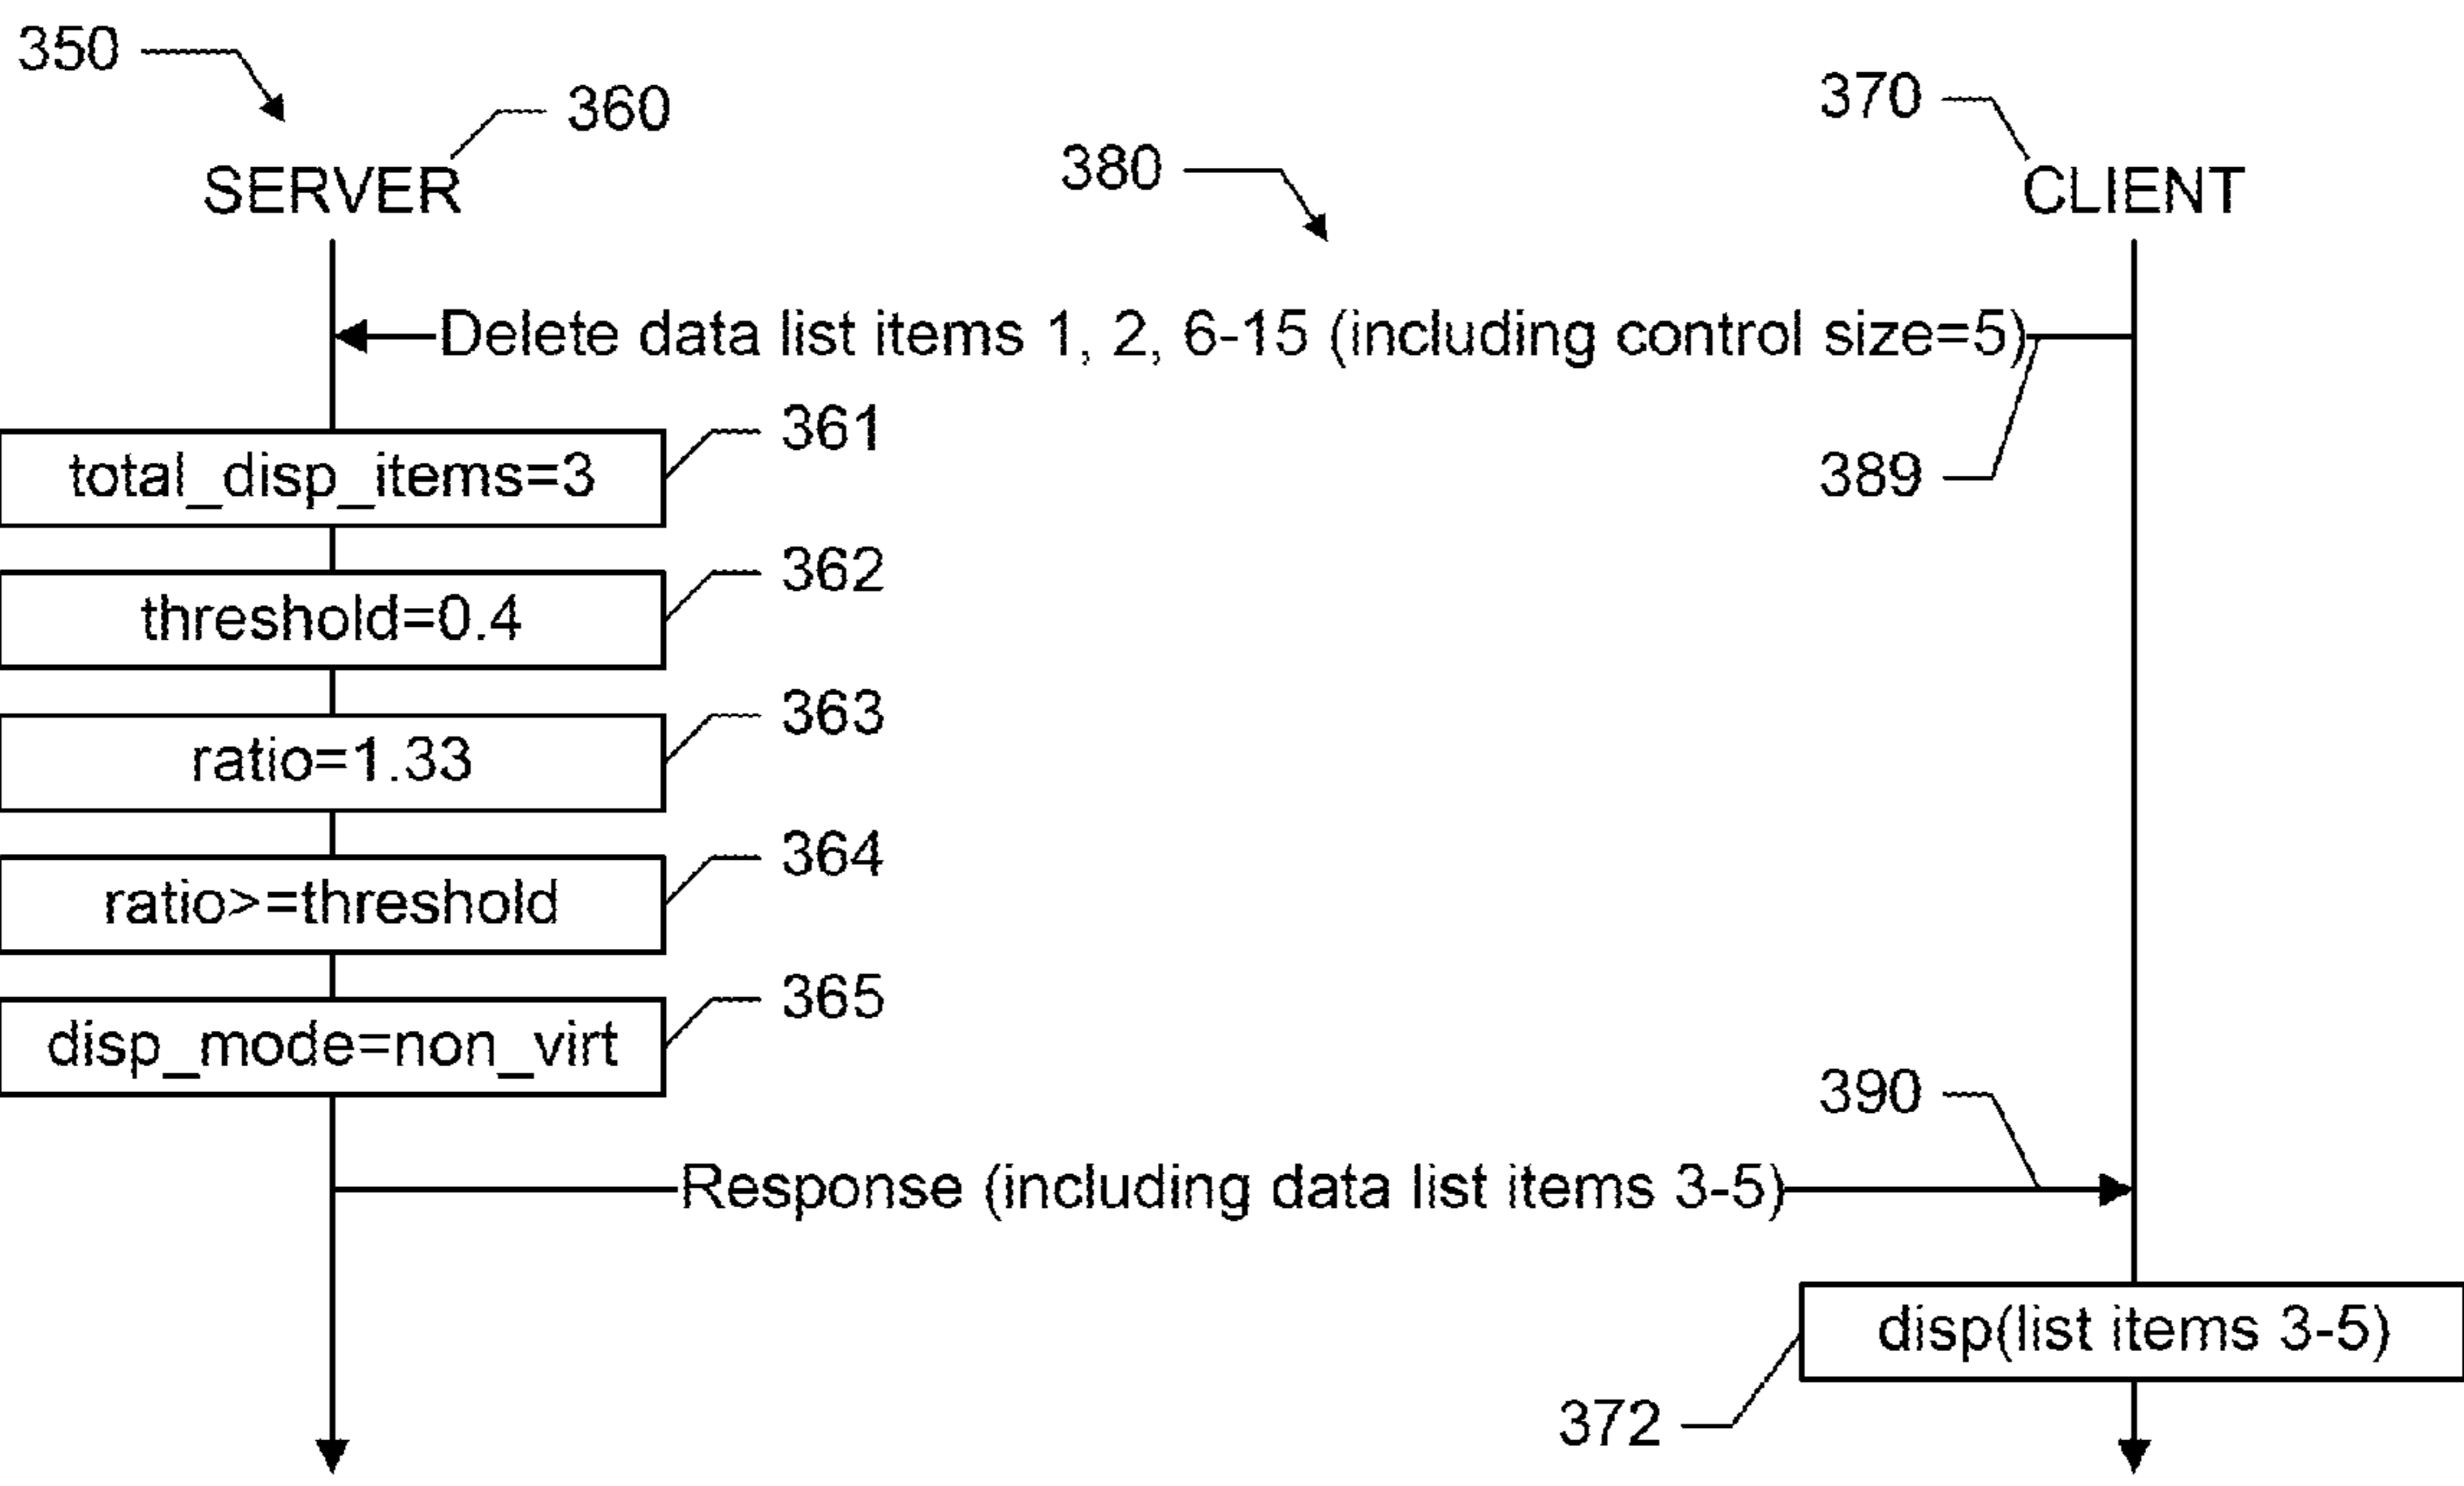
350

360

SERVER

380

370

CLIENT

Delete data list items 1, 2, 6-15 (including control size=5)

total_disp_items=3

361

389

threshold=0.4

362

ratio=1.33

363

ratio>=threshold

364

disp_mode=non_virt

365

390

Response (including data list items 3-5)

disp(list items 3-5)

372